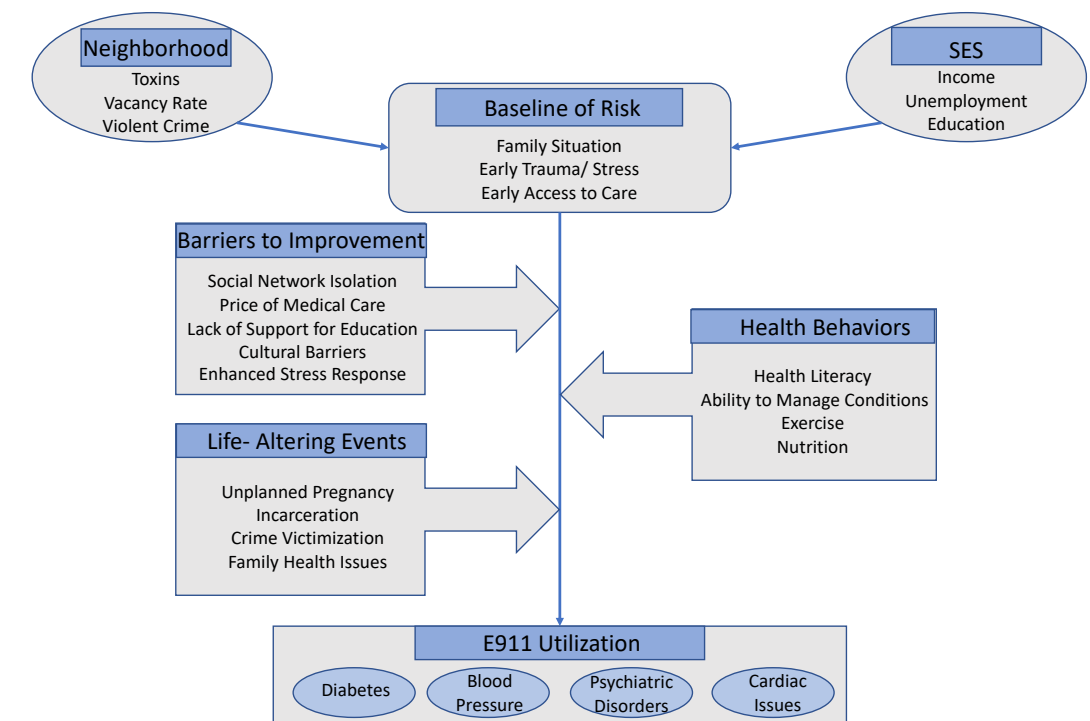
Neighborhood
Toxins
Vacancy Rate
Violent Crime

SES
Income
Unemployment
Education

Baseline of Risk
Family Situation
Early Trauma/ Stress
Early Access to Care

Barriers to Improvement
Social Network Isolation
Price of Medical Care
Lack of Support for Education
Cultural Barriers
Enhanced Stress Response

Health Behaviors
Health Literacy
Ability to Manage Conditions
Exercise
Nutrition

Life- Altering Events
Unplanned Pregnancy
Incarceration
Crime Victimization
Family Health Issues

E911 Utilization
Diabetes
Blood Pressure
Psychiatric Disorders
Cardiac Issues